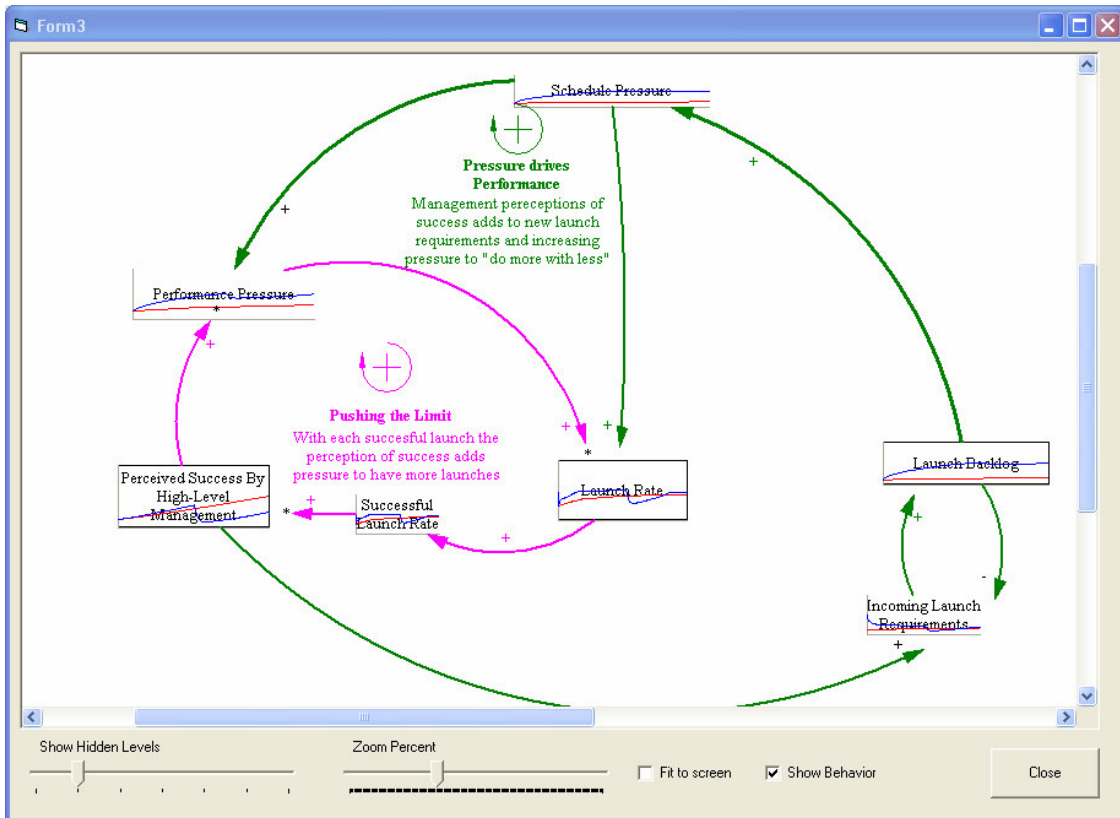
Form3

Schedule Pressure

Pressure drives Performance
Management pereceptions of success adds to new launch requirements and increasing pressure to "do more with less"

+

+

Performance Pressure
*

+

Pushing the Limit
With each succesful launch the perception of success adds pressure to have more launches

+ +
*

Launch Rate

Launch Backlog

Perceived Success By High-Level Management

* +
Successful Launch Rate

+

+

-

Incoming Launch Requirements

+

Show Hidden Levels

Zoom Percent

Fit to screen

Show Behavior

Close